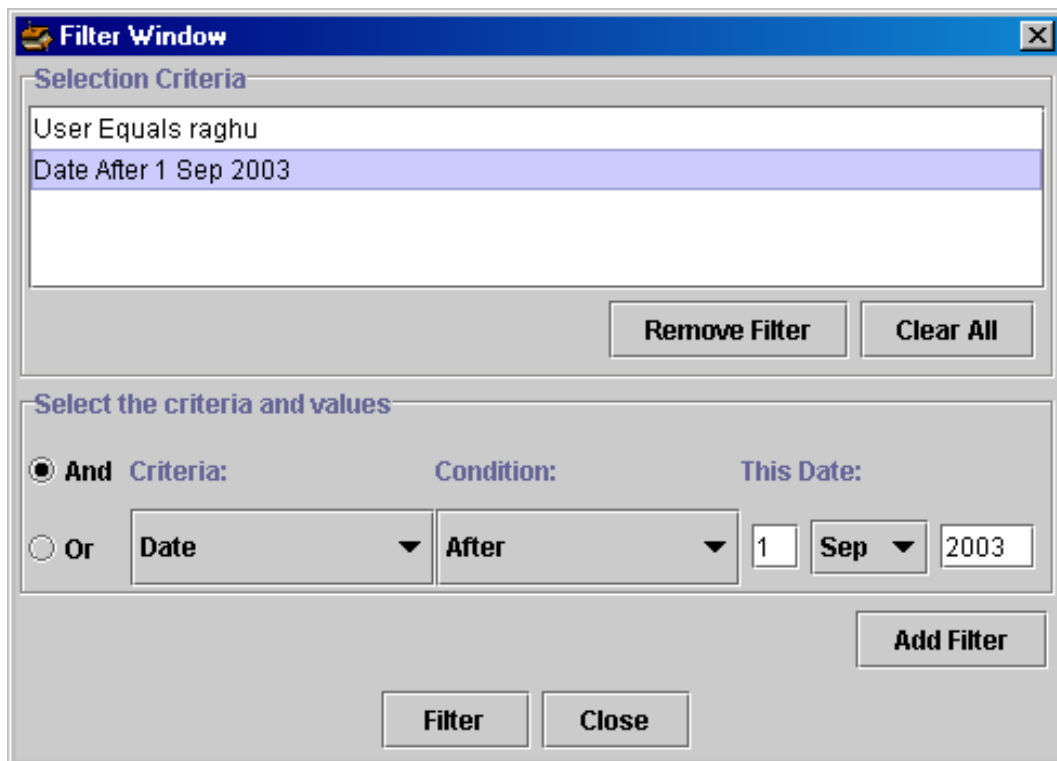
Filter Window

Selection Criteria

User Equals raghu

Date After 1 Sep 2003

Remove Filter

Clear All

Select the criteria and values

And

Or

Criteria:

Condition:

This Date:

Date

After

1

Sep

2003

Add Filter

Filter

Close